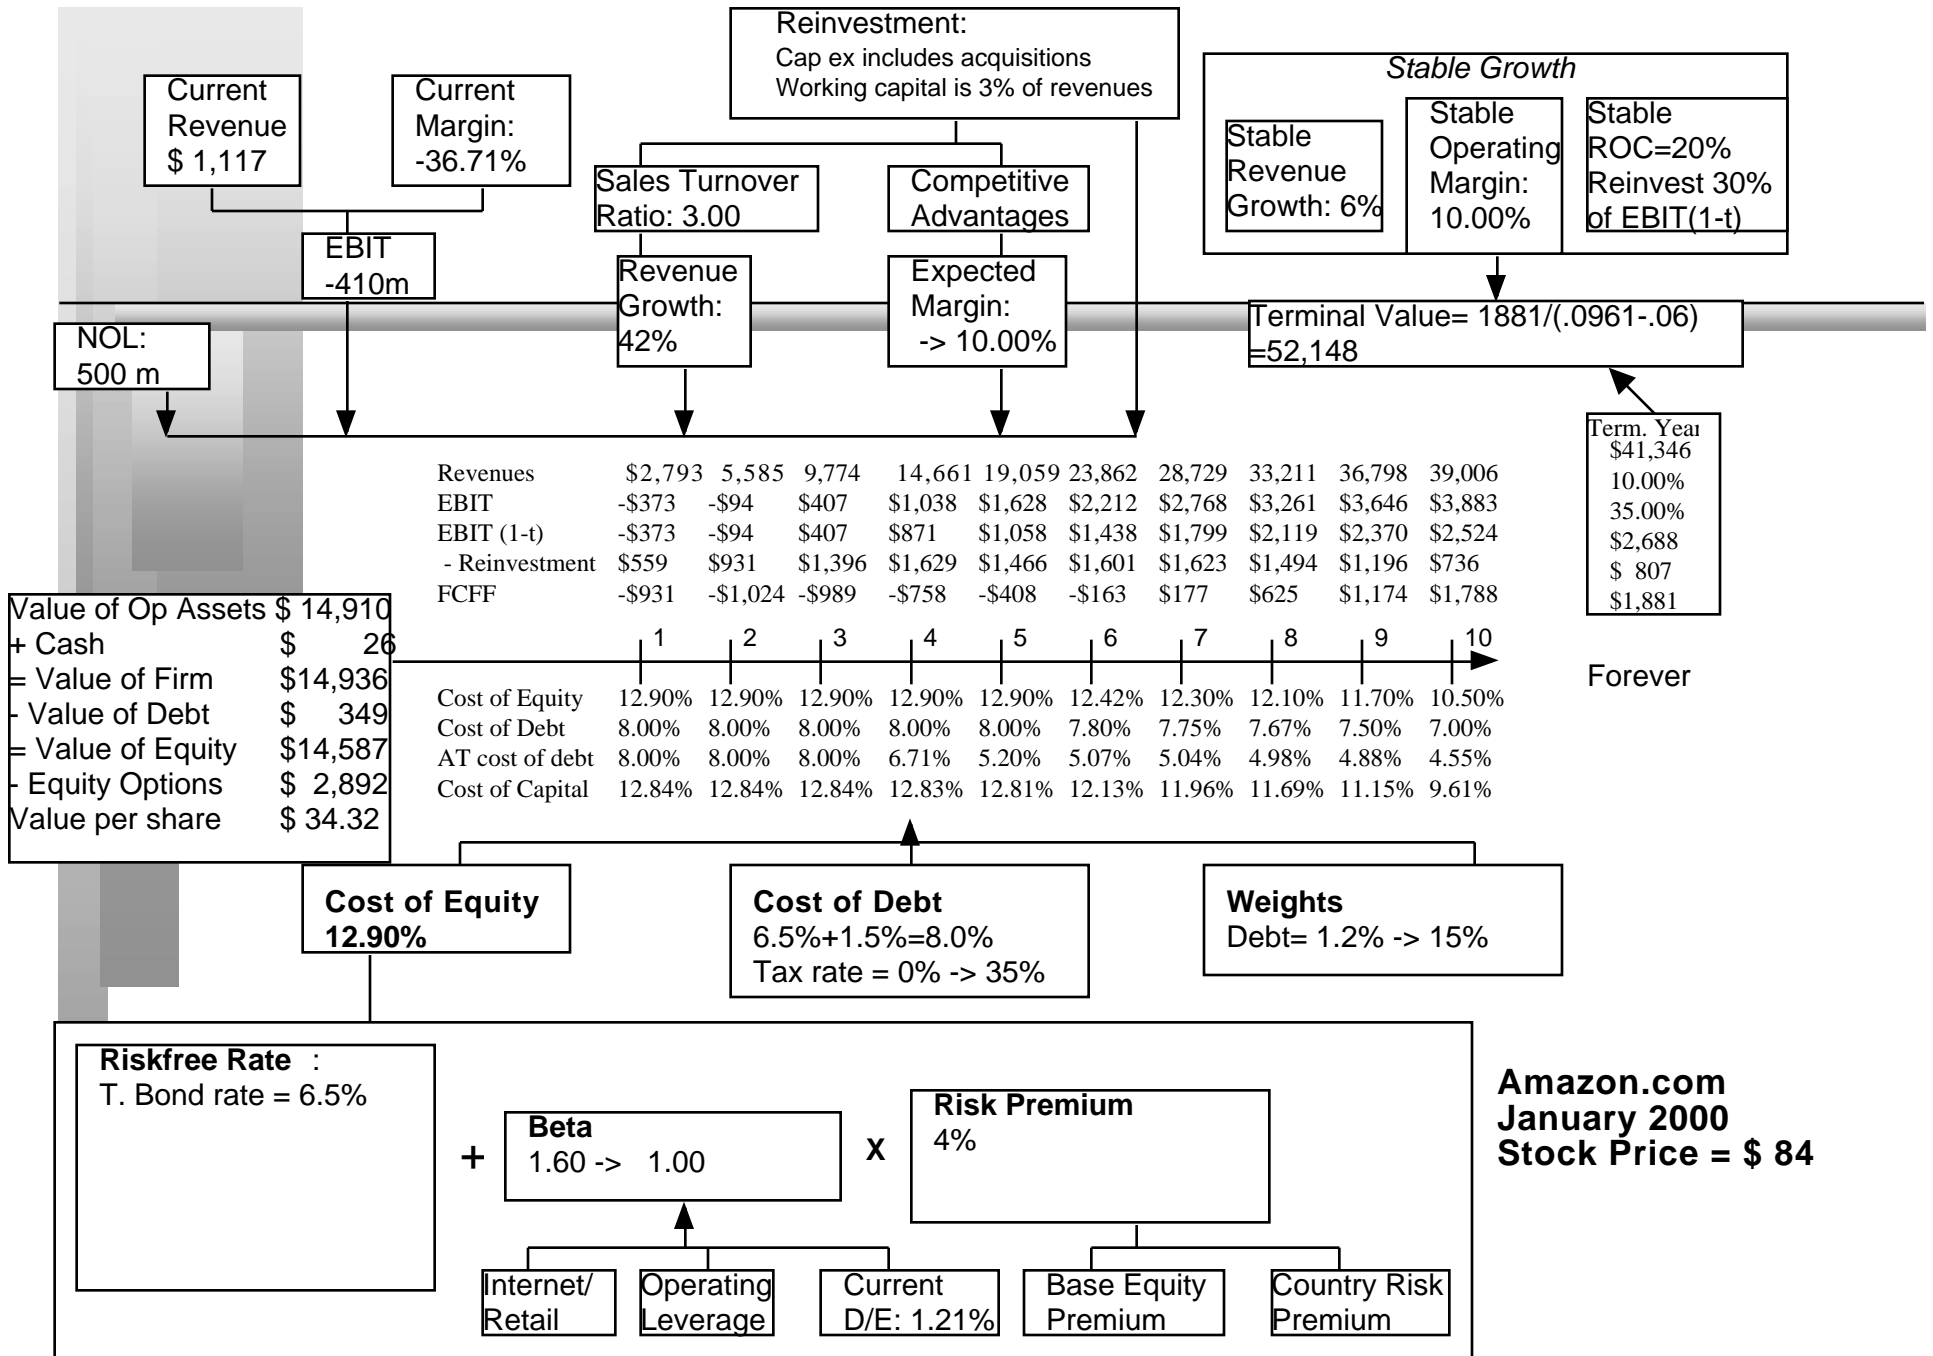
Reinvestment:
Cap ex includes acquisitions
Working capital is 3% of revenues

Current Revenue
$ 1,117

Current Margin:
-36.71%

EBIT
-410m

NOL:
500 m

Sales Turnover Ratio: 3.00

Competitive Advantages

Revenue Growth:
42%

Expected Margin:
-> 10.00%

Stable Growth

Stable Revenue Growth: 6%

Stable Operating Margin:
10.00%

Stable ROC=20%
Reinvest 30% of EBIT(1-t)

Terminal Value= 1881/(.0961-.06)
=52,148

Term. Year
$41,346
10.00%
35.00%
$2,688
$ 807
$1,881

| | 1 | 2 | 3 | 4 | 5 | 6 | 7 | 8 | 9 | 10 |
|---|---|---|---|---|---|---|---|---|---|---|
| Revenues | \$2,793 | 5,585 | 9,774 | 14,661 | 19,059 | 23,862 | 28,729 | 33,211 | 36,798 | 39,006 |
| EBIT | -\$373 | -\$94 | \$407 | \$1,038 | \$1,628 | \$2,212 | \$2,768 | \$3,261 | \$3,646 | \$3,883 |
| EBIT (1-t) | -\$373 | -\$94 | \$407 | \$871 | \$1,058 | \$1,438 | \$1,799 | \$2,119 | \$2,370 | \$2,524 |
| - Reinvestment | \$559 | \$931 | \$1,396 | \$1,629 | \$1,466 | \$1,601 | \$1,623 | \$1,494 | \$1,196 | \$736 |
| FCFF | -\$931 | -\$1,024 | -\$989 | -\$758 | -\$408 | -\$163 | \$177 | \$625 | \$1,174 | \$1,788 |

Value of Op Assets $ 14,910
+ Cash $ 26
= Value of Firm $14,936
- Value of Debt $ 349
= Value of Equity $14,587
- Equity Options $ 2,892
Value per share $ 34.32

Forever

| | | | | | | | | | | |
|---|---|---|---|---|---|---|---|---|---|---|
| Cost of Equity | 12.90% | 12.90% | 12.90% | 12.90% | 12.90% | 12.42% | 12.30% | 12.10% | 11.70% | 10.50% |
| Cost of Debt | 8.00% | 8.00% | 8.00% | 8.00% | 8.00% | 7.80% | 7.75% | 7.67% | 7.50% | 7.00% |
| AT cost of debt | 8.00% | 8.00% | 8.00% | 6.71% | 5.20% | 5.07% | 5.04% | 4.98% | 4.88% | 4.55% |
| Cost of Capital | 12.84% | 12.84% | 12.84% | 12.83% | 12.81% | 12.13% | 11.96% | 11.69% | 11.15% | 9.61% |

Cost of Equity
12.90%

Cost of Debt
6.5%+1.5%=8.0%
Tax rate = 0% -> 35%

Weights
Debt= 1.2% -> 15%

Riskfree Rate :
T. Bond rate = 6.5%

+

Beta
1.60 -> 1.00

X

Risk Premium
4%

Internet/ Retail

Operating Leverage

Current D/E: 1.21%

Base Equity Premium

Country Risk Premium

Amazon.com
January 2000
Stock Price = $ 84